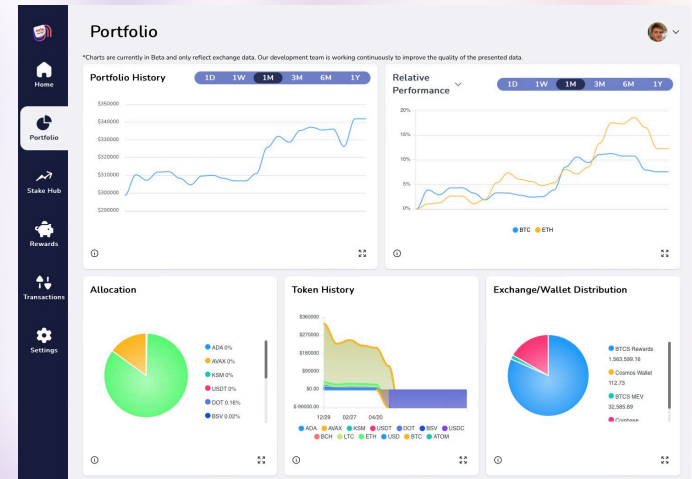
Home

Portfolio

Stake Hub

Rewards

Transactions

Settings

Portfolio

*Charts are currently in Beta and only reflect exchange data. Our development team is working continuously to improve the quality of the presented data.

Portfolio History

1D 1W 1M 3M 6M 1Y

$350000
$340000
$330000
$320000
$310000
$300000
$290000

Relative Performance

1D 1W 1M 3M 6M 1Y

20%
15%
10%
5%
0%

BTC ETH

Allocation

ADA 0%
AVAX 0%
KSM 0%
USDT 0%
DOT 0.16%
BSV 0.02%

Token History

$360000
$270000
$180000
$90000
$0.00
$-90000.00

12/29 02/27 04/20

ADA AVAX KSM USDT DOT BSV USDC BCH LTC ETH USD BTC ATOM

Exchange/Wallet Distribution

BTCS Rewards
1,563,599.16
Cosmos Wallet
112.73
BTCS MEV
32,585.89
Coinbase